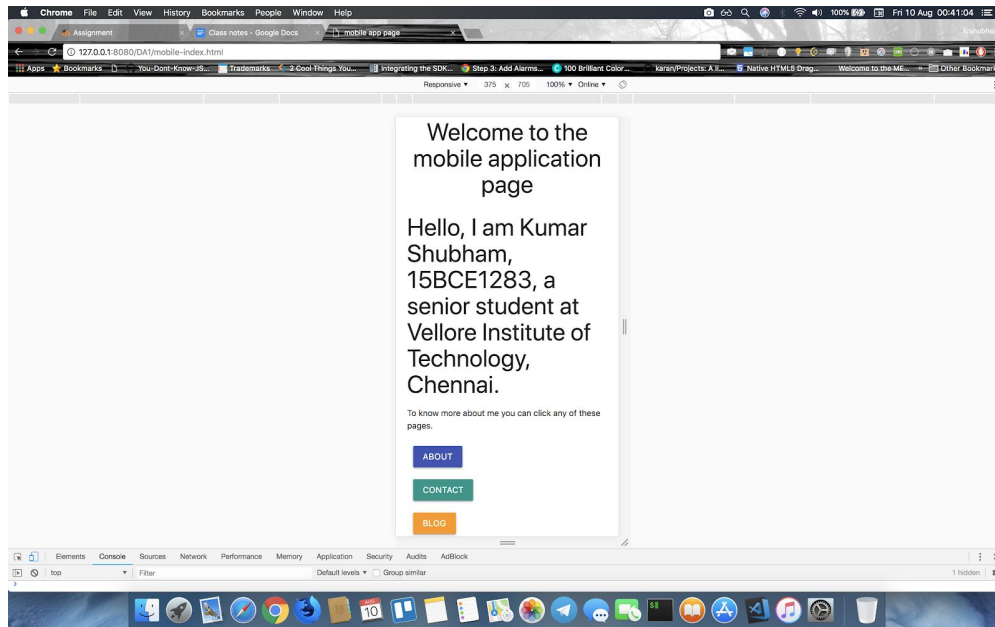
Chrome File Edit View History Bookmarks People Window Help

100% Fri 10 Aug 00:41:04

Assignment × Class notes - Google Docs × mobile app page ×

127.0.0.1:8080/DA1/mobile-index.html

Apps Bookmarks You-Dont-Know-JS... Trademarks 2 Cool Things You... Integrating the SDK... Step 3: Add Alarms... 100 Brilliant Color... karan/Projects: A li... Native HTML5 Drag... Welcome to the ME... » Other Bookmarks

Responsive ▾ 375 × 705 100% ▾ Online ▾

Welcome to the mobile application page

Hello, I am Kumar Shubham, 15BCE1283, a senior student at Vellore Institute of Technology, Chennai.

To know more about me you can click any of these pages.

ABOUT

CONTACT

BLOG

Elements Console Sources Network Performance Memory Application Security Audits AdBlock

top ▾ Filter Default levels ▾ Group similar 1 hidden

10